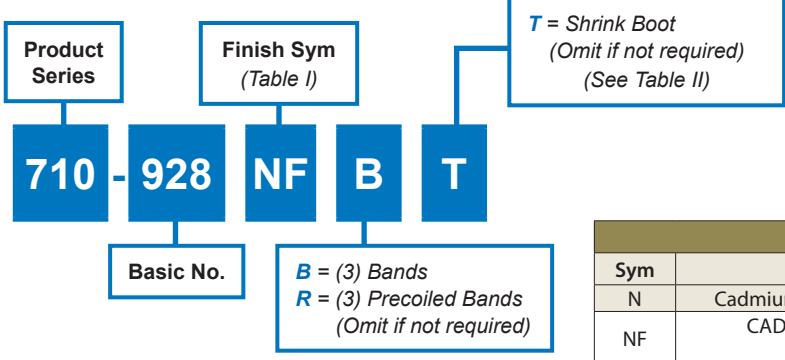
Product Series

Finish Sym
(Table I)

T = Shrink Boot
(Omit if not required)
(See Table II)

710 - 928 NF B T

Basic No.

B = (3) Bands
R = (3) Precoiled Bands
(Omit if not required)

| Sym | |
|---|---|
| N | Cadmiur |
| NF | CAD |